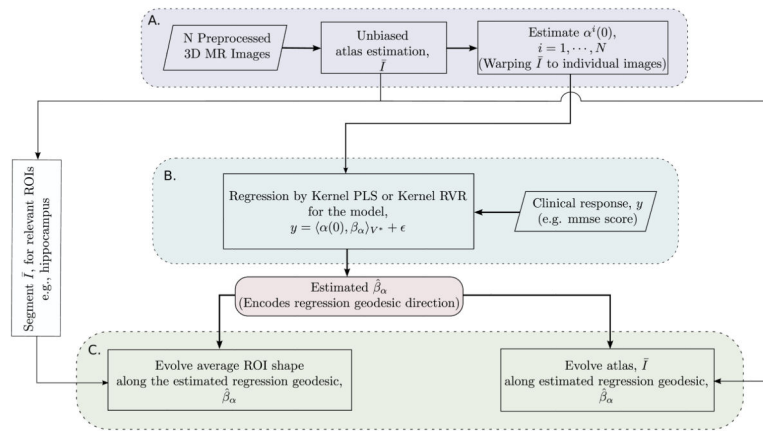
A.

N Preprocessed 3D MR Images

Unbiased atlas estimation, $\bar{I}$

Estimate $\alpha^i(0)$, $i = 1, \cdots, N$ (Warping $\bar{I}$ to individual images)

B.

Regression by Kernel PLS or Kernel RVR for the model, $y = \langle \alpha(0), \beta_\alpha \rangle_{V^*} + \epsilon$

Clinical response, $y$ (e.g. mmse score)

Estimated $\hat{\beta}_\alpha$ (Encodes regression geodesic direction)

Segment $\bar{I}$, for relevant ROIs e.g., hippocampus

C.

Evolve average ROI shape along the estimated regression geodesic, $\hat{\beta}_\alpha$

Evolve atlas, $\bar{I}$ along estimated regression geodesic, $\hat{\beta}_\alpha$